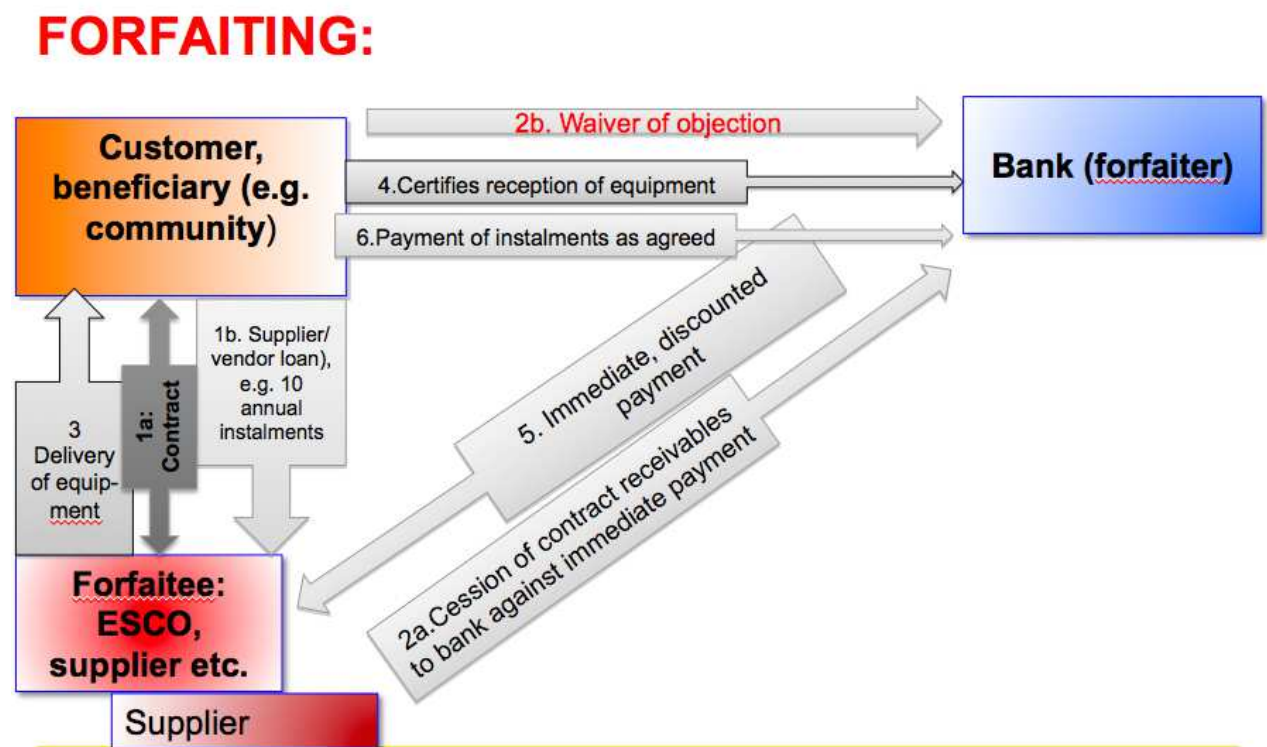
FORFAITING:

Customer, beneficiary (e.g. community)

2b. Waiver of objection

4.Certifies reception of equipment

6.Payment of instalments as agreed

Bank (forfaiter)

1b. Supplier/ vendor loan), e.g. 10 annual instalments

1a: Contract

3 Delivery of equipment

5. Immediate, discounted payment

2a.Cession of contract receivables to bank against immediate payment

Forfaitee: ESCO, supplier etc.

Supplier